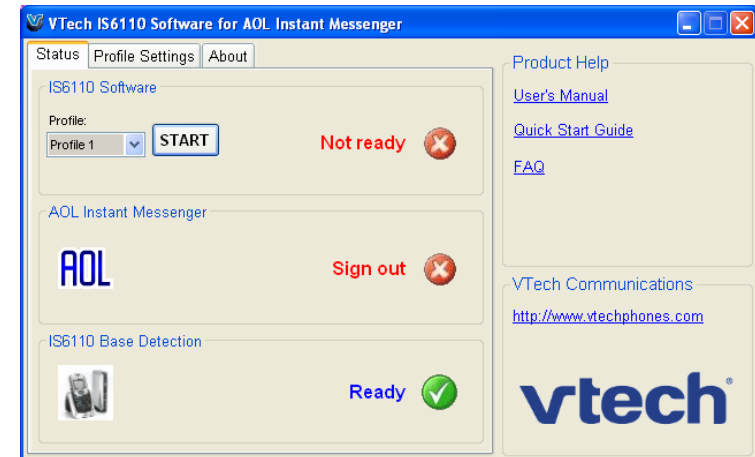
VTech IS6110 Software for AOL Instant Messenger

Status | Profile Settings | About

IS6110 Software

Profile:

Profile 1

START

Not ready

AOL Instant Messenger

AOL

Sign out

IS6110 Base Detection

Ready

Product Help

User's Manual

Quick Start Guide

FAQ

VTech Communications

http://www.vtechphones.com

vtech